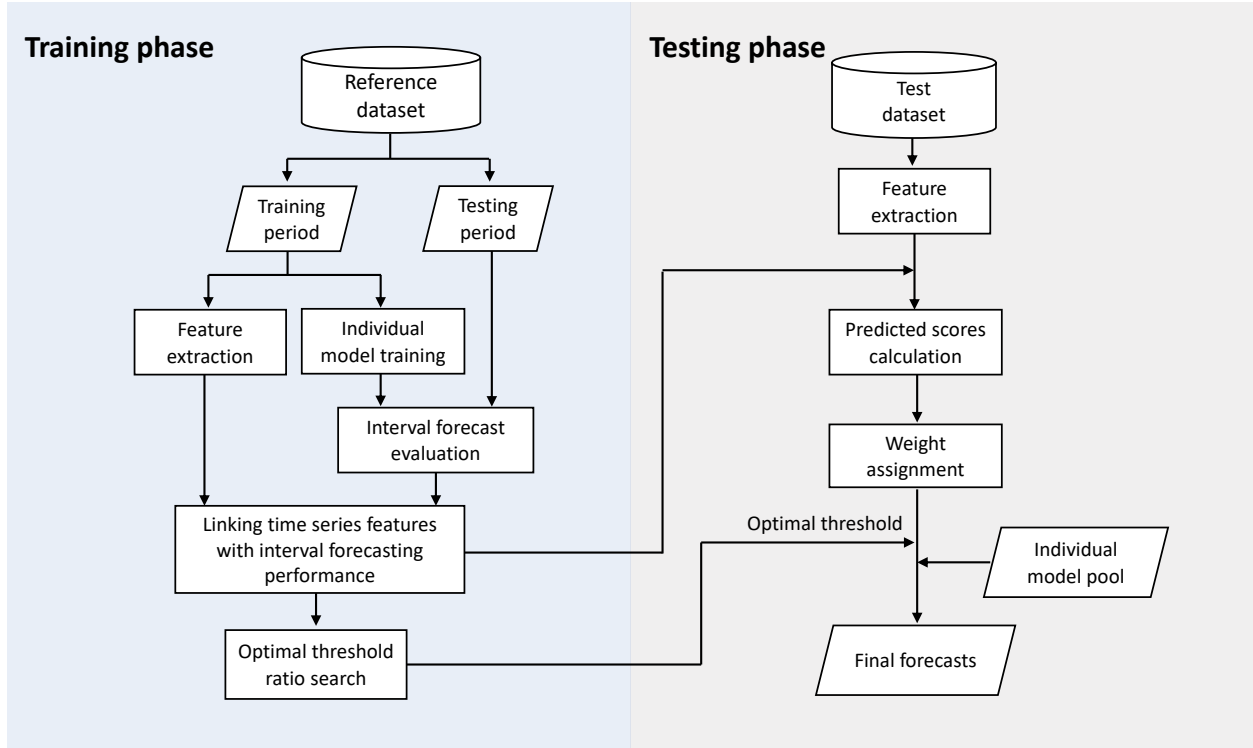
Training phase

Reference dataset

Training period

Testing period

Feature extraction

Individual model training

Interval forecast evaluation

Linking time series features with interval forecasting performance

Optimal threshold ratio search

Testing phase

Test dataset

Feature extraction

Predicted scores calculation

Weight assignment

Optimal threshold

Individual model pool

Final forecasts